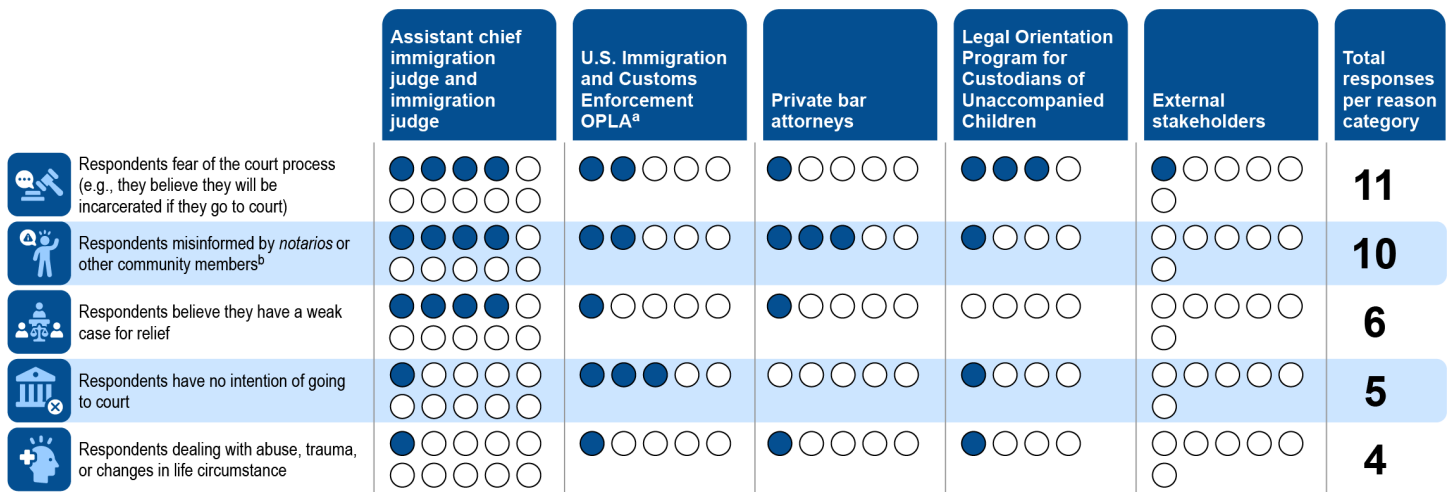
| | Assistant chief immigration judge and immigration judge | U.S. Immigration and Customs Enforcement OPLA$^{a}$ | Private bar attorneys | Legal Orientation Program for Custodians of Unaccompanied Children | External stakeholders | Total responses per reason category |
|---|---|---|---|---|---|---|
| Respondents fear of the court process (e.g., they believe they will be incarcerated if they go to court) | | | | | | 11 |
| Respondents misinformed by *notarios* or other community members$^{b}$ | | | | | | 10 |
| Respondents believe they have a weak case for relief | | | | | | 6 |
| Respondents have no intention of going to court | | | | | | 5 |
| Respondents dealing with abuse, trauma, or changes in life circumstance | | | | | | 4 |